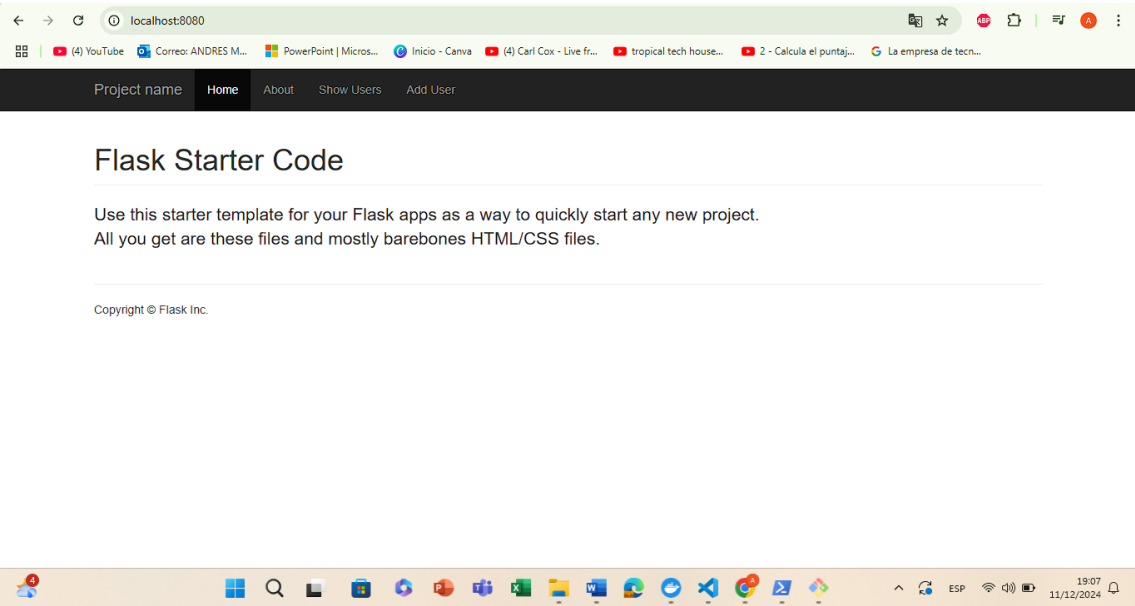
localhost:8080

(4) YouTube | Correo: ANDRES M... | PowerPoint | Micros... | Inicio - Canva | (4) Carl Cox - Live fr... | tropical tech house... | 2 - Calcula el puntaj... | La empresa de tecn...

Project name | Home | About | Show Users | Add User

Flask Starter Code

Use this starter template for your Flask apps as a way to quickly start any new project.
All you get are these files and mostly barebones HTML/CSS files.

Copyright © Flask Inc.

4

ESP

19:07
11/12/2024